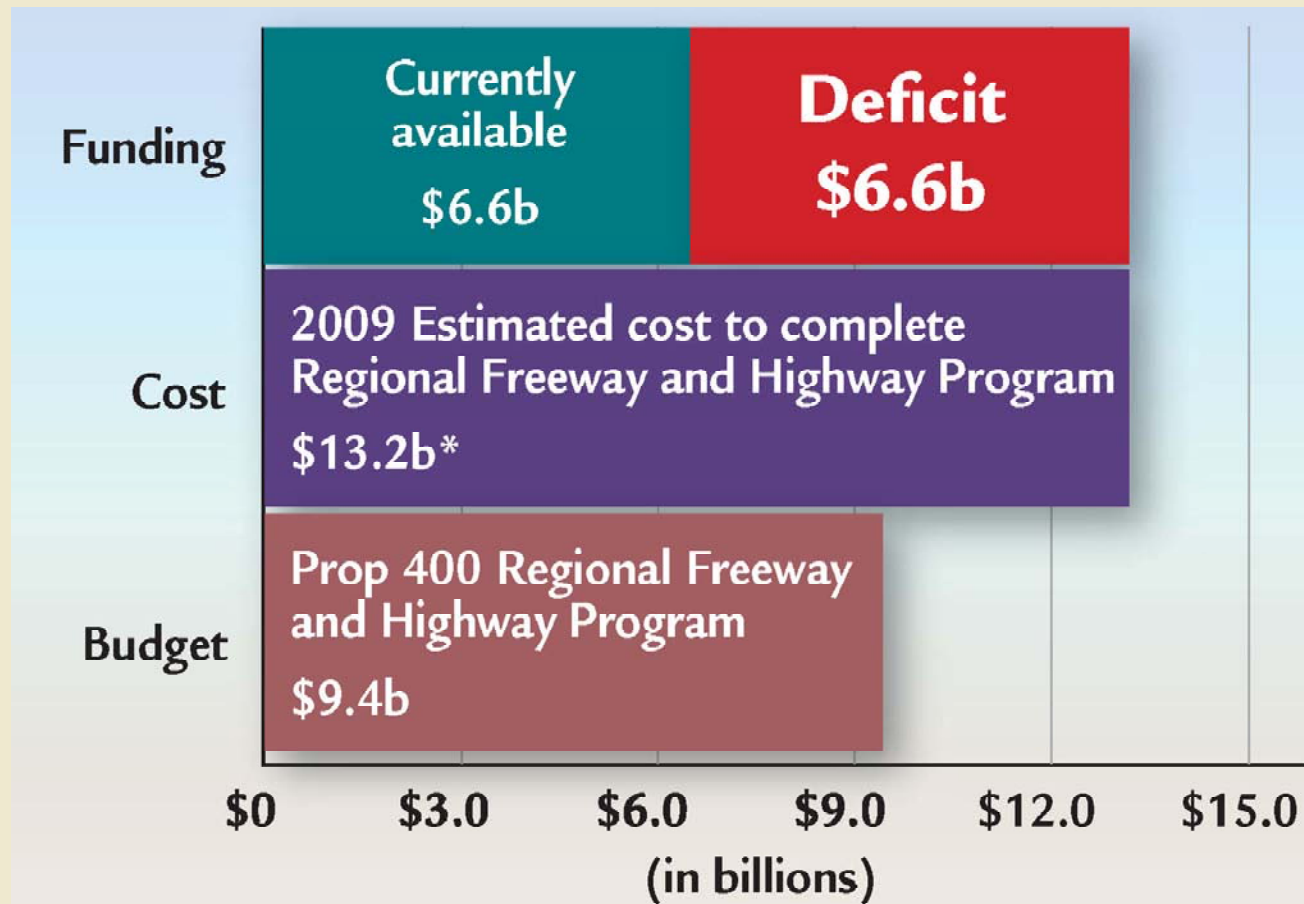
Funding

Currently available

$6.6b

Deficit

$6.6b

Cost

2009 Estimated cost to complete Regional Freeway and Highway Program

$13.2b*

Budget

Prop 400 Regional Freeway and Highway Program

$9.4b

$0 $3.0 $6.0 $9.0 $12.0 $15.0

(in billions)